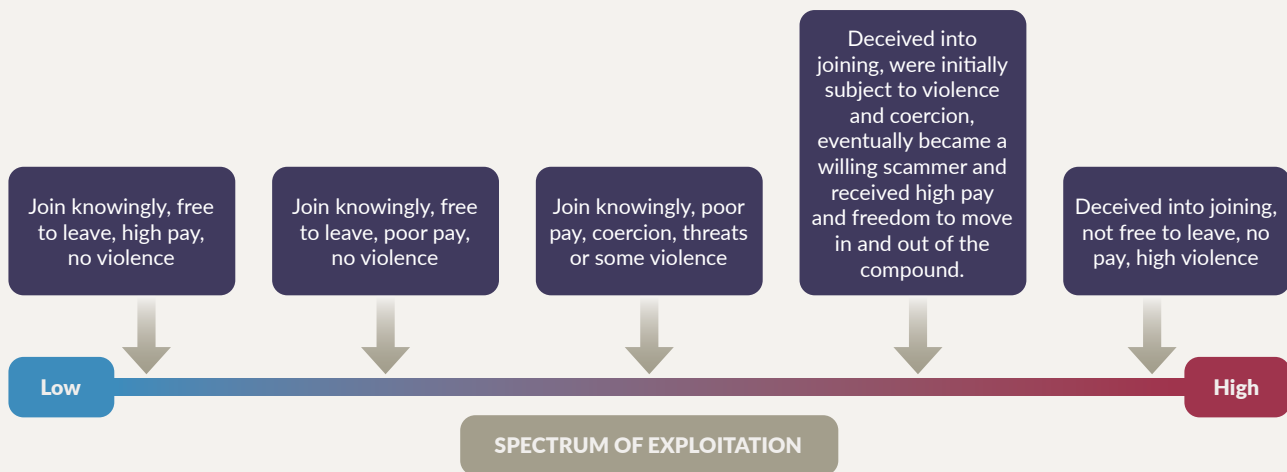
Join knowingly, free to leave, high pay, no violence

Join knowingly, free to leave, poor pay, no violence

Join knowingly, poor pay, coercion, threats or some violence

Deceived into joining, were initially subject to violence and coercion, eventually became a willing scammer and received high pay and freedom to move in and out of the compound.

Deceived into joining, not free to leave, no pay, high violence

Low

High

SPECTRUM OF EXPLOITATION